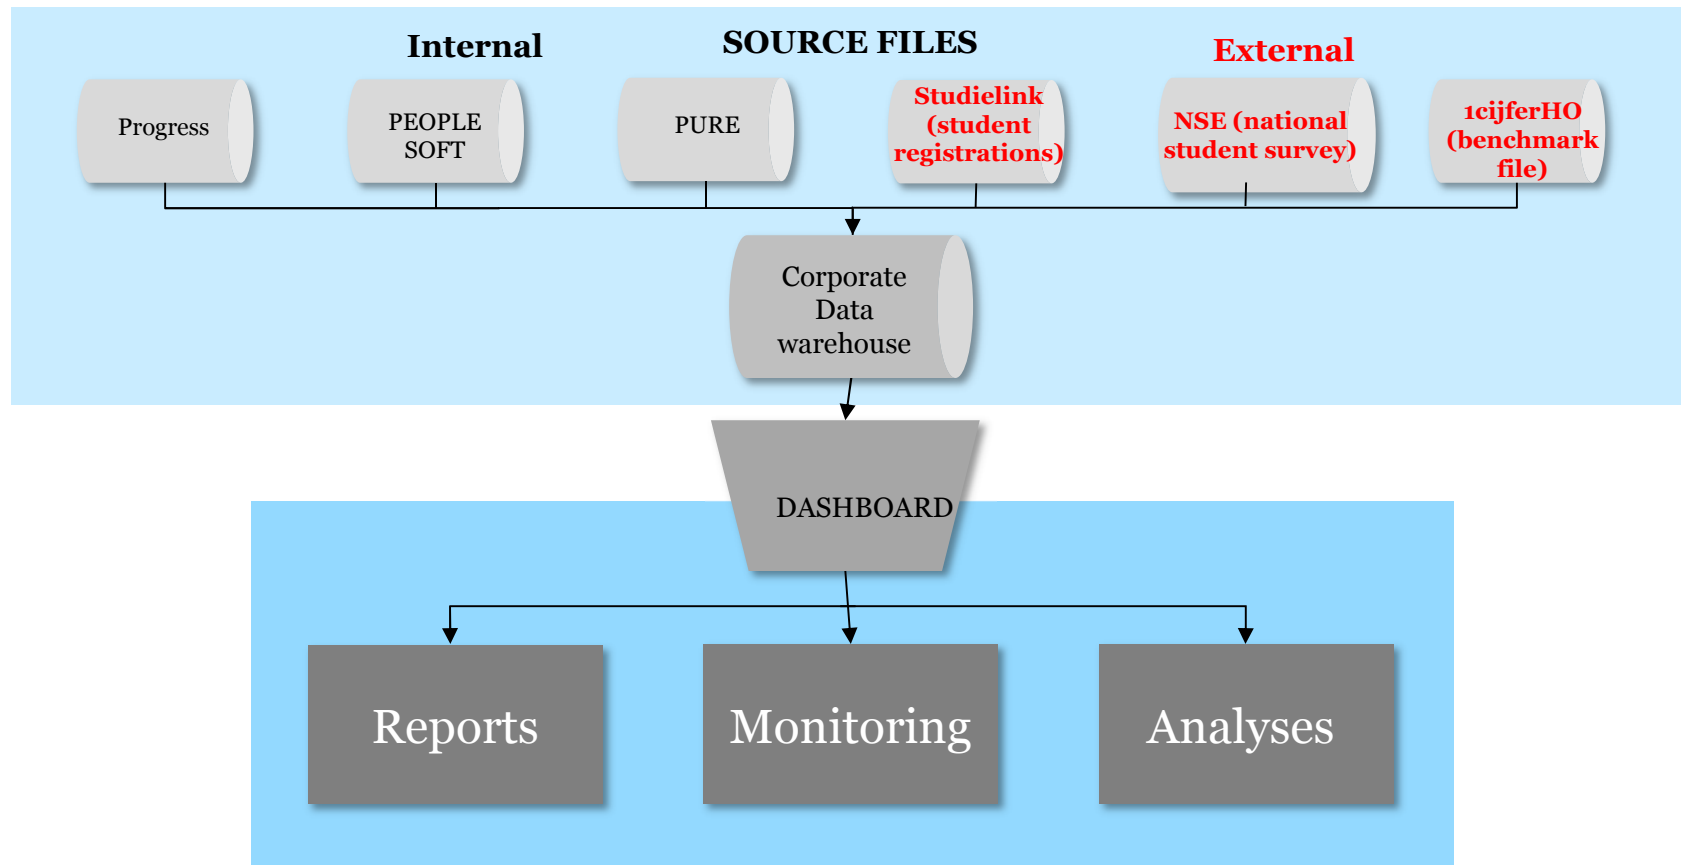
Internal

SOURCE FILES

External

Progress

PEOPLE SOFT

PURE

Studielink (student registrations)

NSE (national student survey)

1cijferHO (benchmark file)

Corporate Data warehouse

DASHBOARD

Reports

Monitoring

Analyses